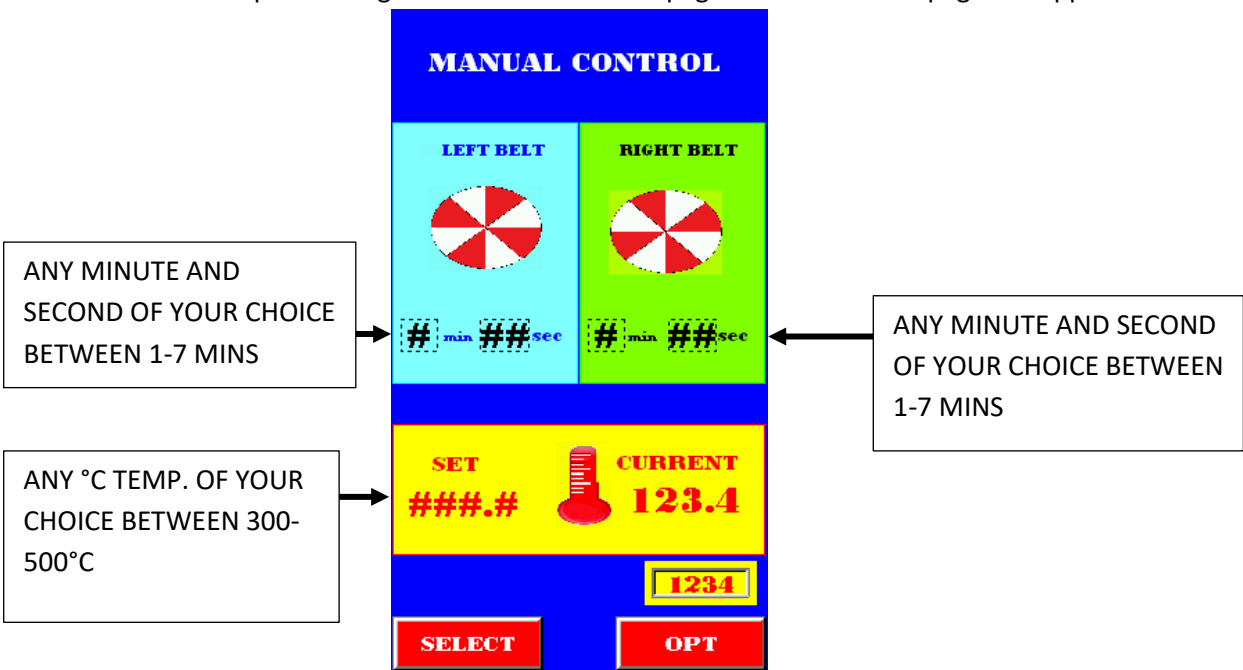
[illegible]

MANUAL CONTROL

LEFT BELT

RIGHT BELT

ANY MINUTE AND SECOND OF YOUR CHOICE BETWEEN 1-7 MINS

# min ## sec

# min ## sec

ANY MINUTE AND SECOND OF YOUR CHOICE BETWEEN 1-7 MINS

ANY °C TEMP. OF YOUR CHOICE BETWEEN 300-500°C

SET
###.#

CURRENT
123.4

1234

SELECT

OPT